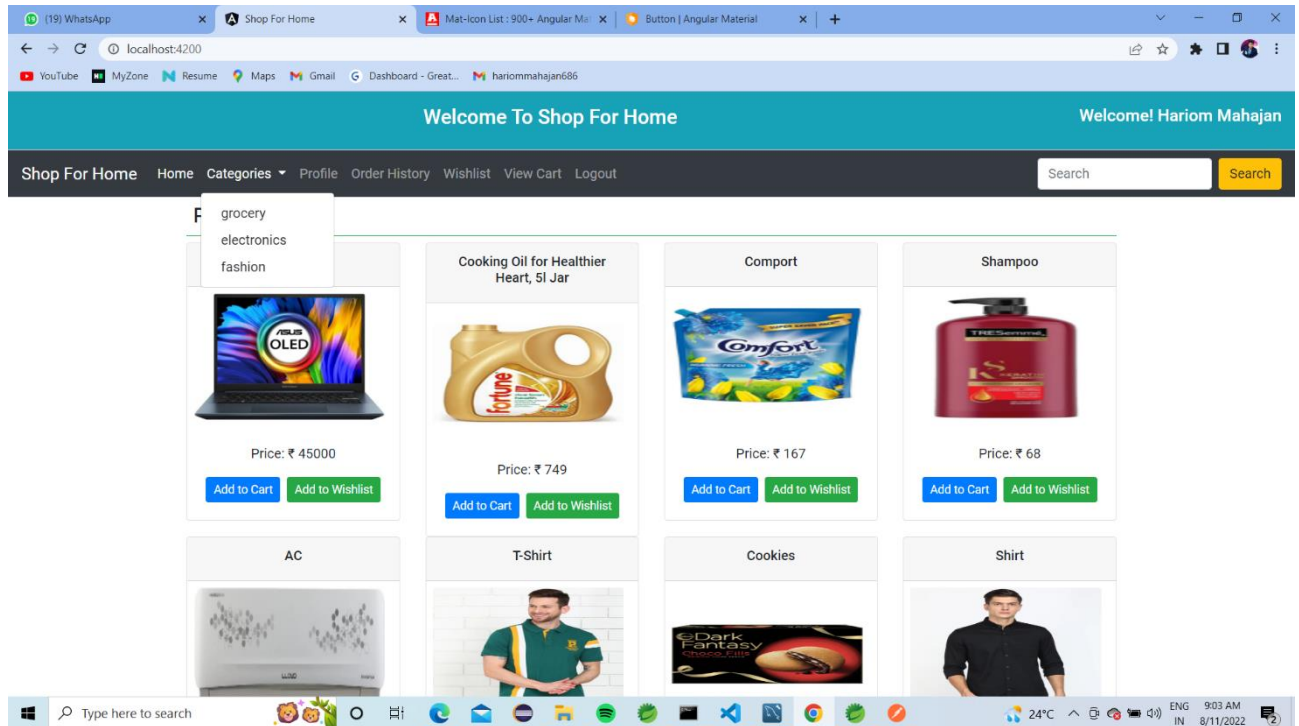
(19) WhatsApp
Shop For Home
Mat-Icon List : 900+ Angular Ma
Button | Angular Material
localhost:4200
YouTube MyZone Resume Maps Gmail Dashboard - Great... hariommahajan686

Welcome To Shop For Home
Welcome! Hariom Mahajan

Shop For Home Home Categories Profile Order History Wishlist View Cart Logout
Search
Search

grocery
electronics
fashion

P

ASUS OLED
Price: ₹ 45000
Add to Cart Add to Wishlist

Cooking Oil for Healthier Heart, 5l Jar
fortune
Price: ₹ 749
Add to Cart Add to Wishlist

Comport
Comfort
Price: ₹ 167
Add to Cart Add to Wishlist

Shampoo
TRESemmé
Price: ₹ 68
Add to Cart Add to Wishlist

AC
LLOYD

T-Shirt

Cookies
Dark Fantasy Choco Fills

Shirt

Type here to search
24°C ENG IN 9:03 AM 8/11/2022